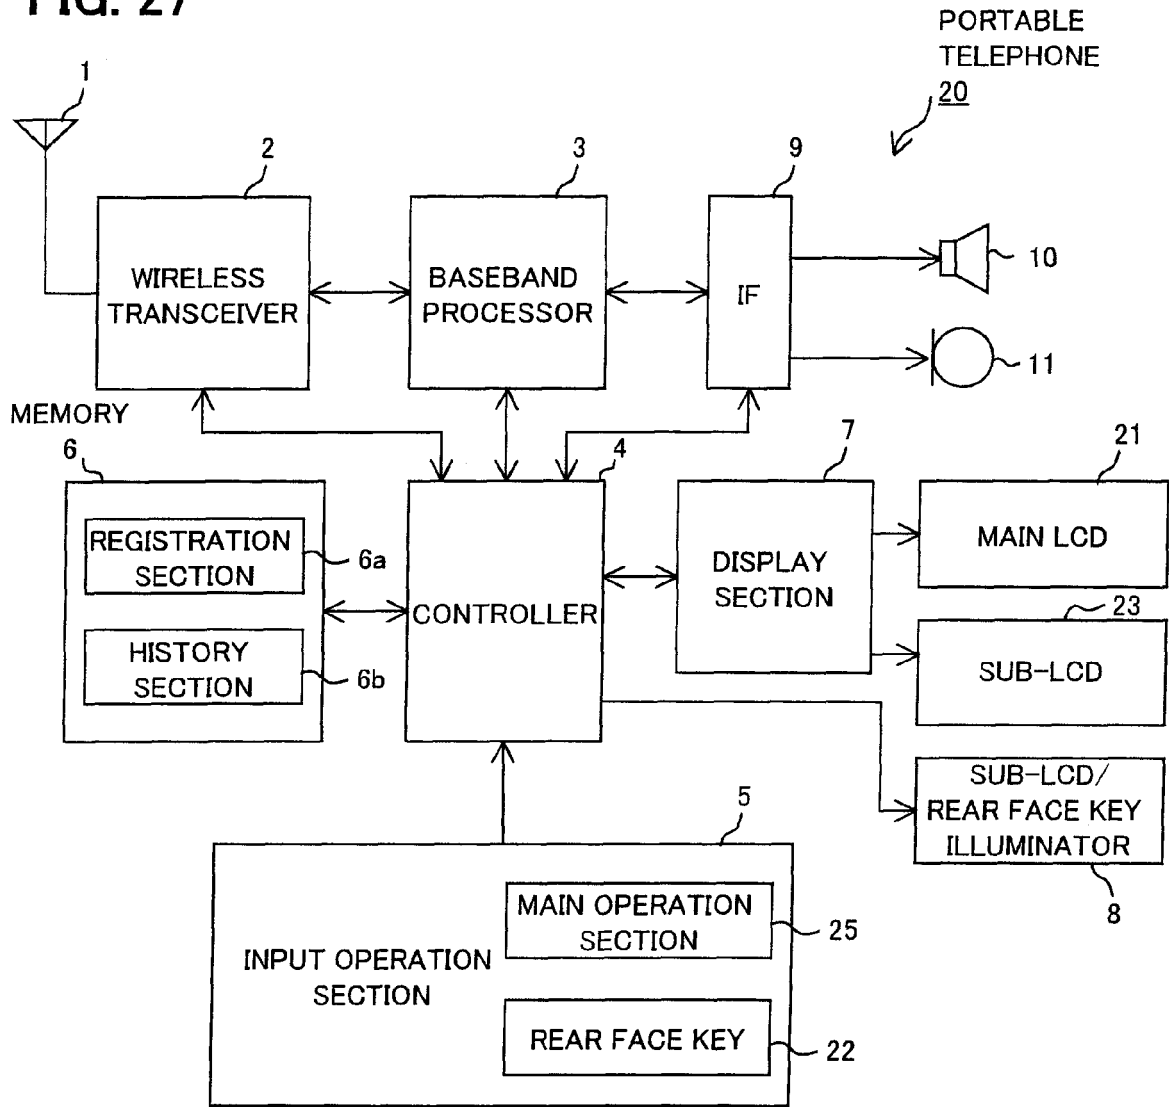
FIG. 27

PORTABLE TELEPHONE
20

1

2

3

9

WIRELESS TRANSCEIVER

BASEBAND PROCESSOR

IF

10

11

MEMORY

6

4

7

21

REGISTRATION SECTION

6a

CONTROLLER

DISPLAY SECTION

MAIN LCD

23

HISTORY SECTION

6b

SUB-LCD

SUB-LCD/ REAR FACE KEY ILLUMINATOR

8

5

INPUT OPERATION SECTION

MAIN OPERATION SECTION

25

REAR FACE KEY

22